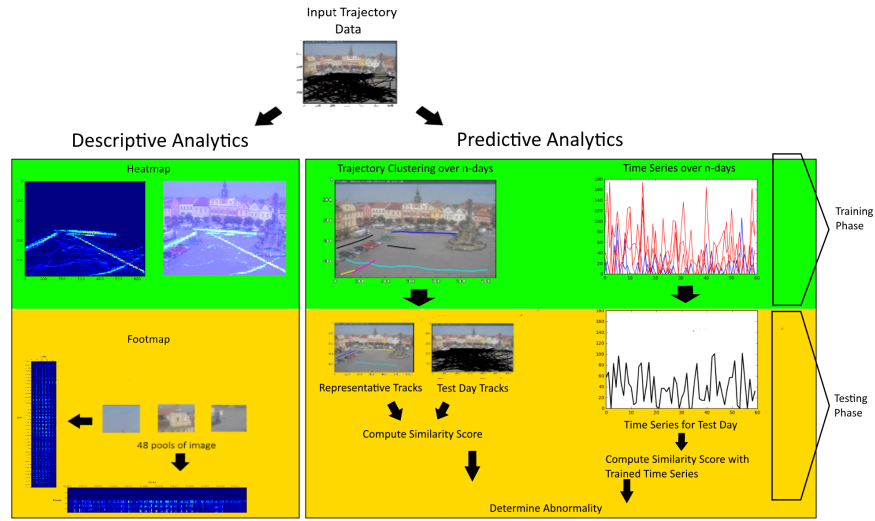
Input Trajectory Data

Descriptive Analytics

Predictive Analytics

Heatmap

Trajectory Clustering over n-days

Time Series over n-days

Training Phase

Footmap

Representative Tracks

Test Day Tracks

Compute Similarity Score

48 pools of image

Time Series for Test Day

Compute Similarity Score with Trained Time Series

Testing Phase

Determine Abnormality